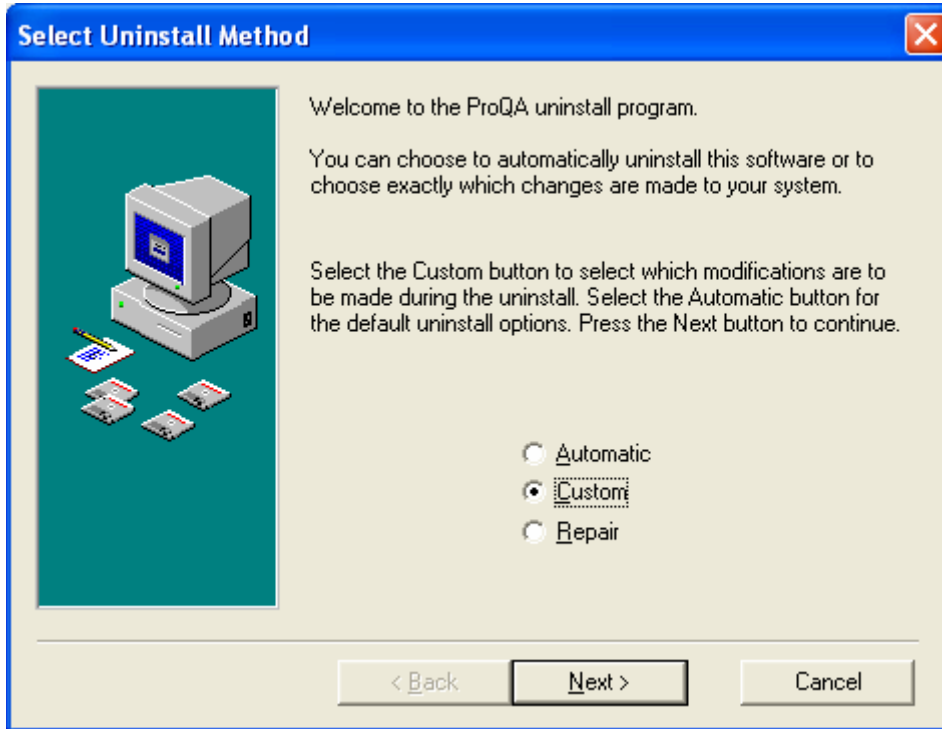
Select Uninstall Method

Welcome to the ProQA uninstall program.

You can choose to automatically uninstall this software or to choose exactly which changes are made to your system.

Select the Custom button to select which modifications are to be made during the uninstall. Select the Automatic button for the default uninstall options. Press the Next button to continue.

Automatic
Custom
Repair

< Back
Next >
Cancel